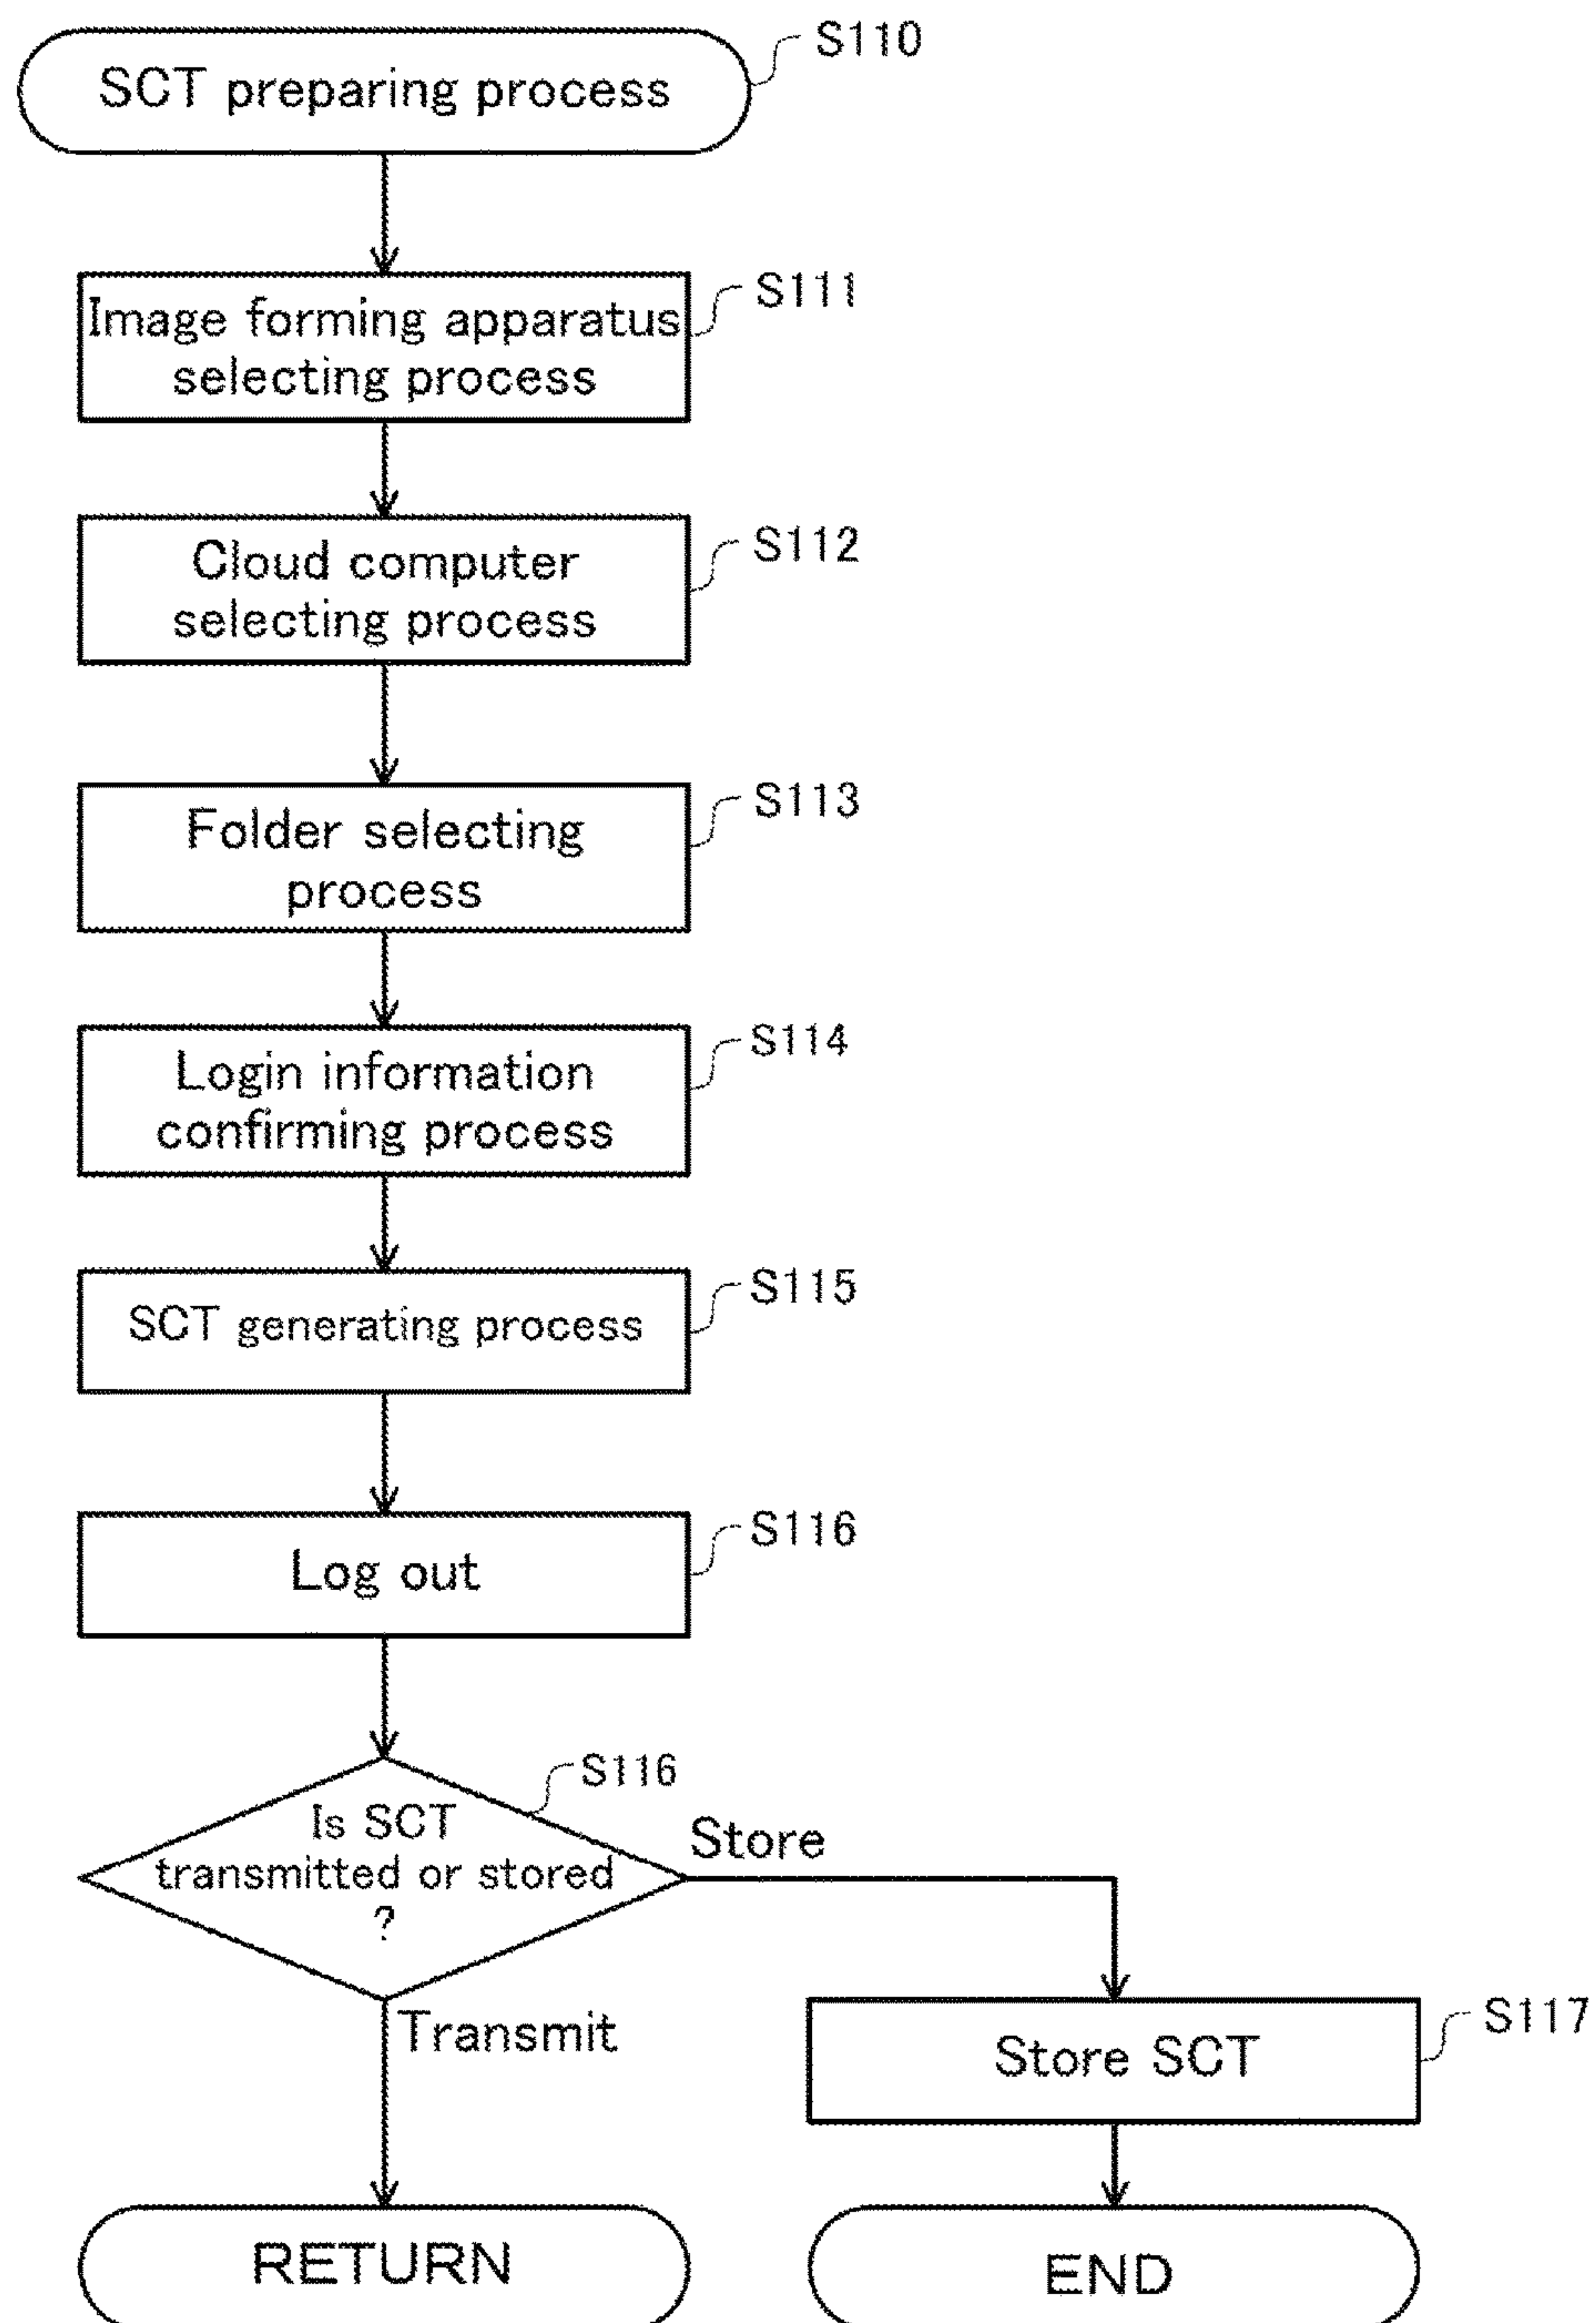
SCT preparing process
S110

Image forming apparatus selecting process
S111

Cloud computer selecting process
S112

Folder selecting process
S113

Login information confirming process
S114

SCT generating process
S115

Log out
S116

Is SCT transmitted or stored ?
S116

Store

Transmit

Store SCT
S117

RETURN

END